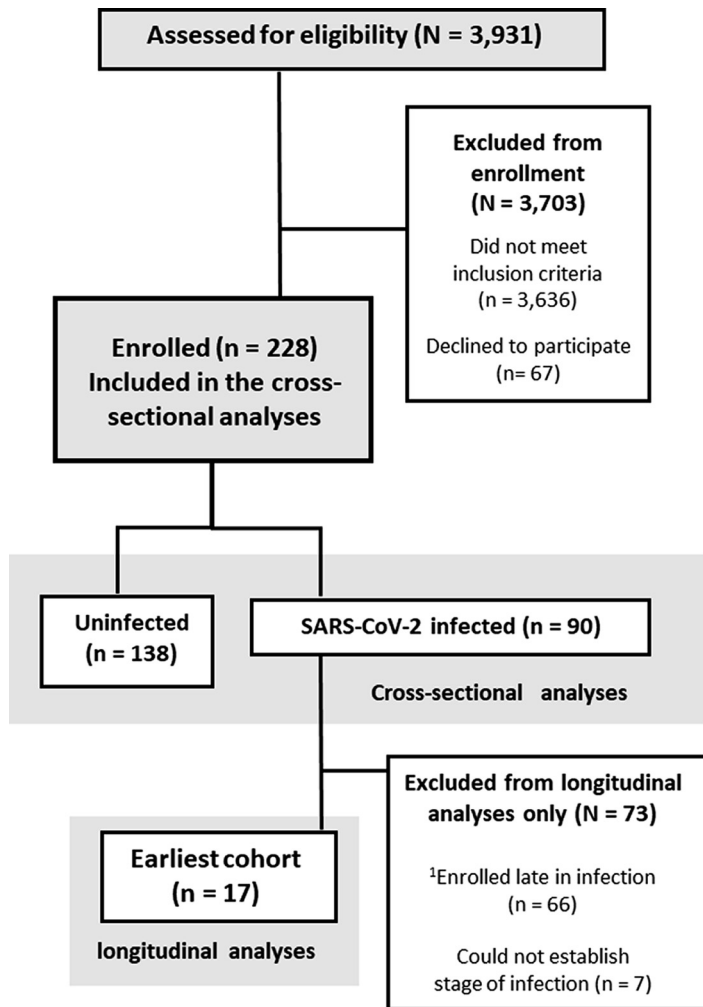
Assessed for eligibility (N = 3,931)

Excluded from enrollment (N = 3,703)

Did not meet inclusion criteria (n = 3,636)

Declined to participate (n= 67)

Enrolled (n = 228) Included in the cross-sectional analyses

Uninfected (n = 138)

SARS-CoV-2 infected (n = 90)

Cross-sectional analyses

Excluded from longitudinal analyses only (N = 73)

$^1$Enrolled late in infection (n = 66)

Could not establish stage of infection (n = 7)

Earliest cohort (n = 17)

longitudinal analyses